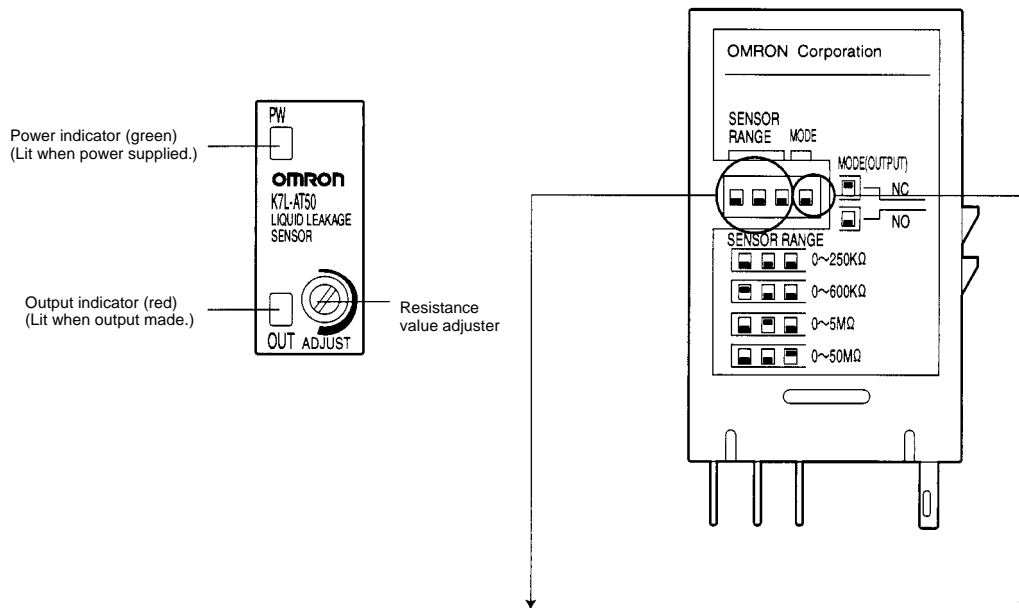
PW

Power indicator (green)
(Lit when power supplied.)

omron
K7L-AT50
LIQUID LEAKAGE
SENSOR

Output indicator (red)
(Lit when output made.)

OUT ADJUST

Resistance value adjuster

OMRON Corporation

SENSOR
RANGE

MODE

MODE(OUTPUT)

NC

NO

SENSOR RANGE

0~250KΩ

0~600KΩ

0~5MΩ

0~50MΩ